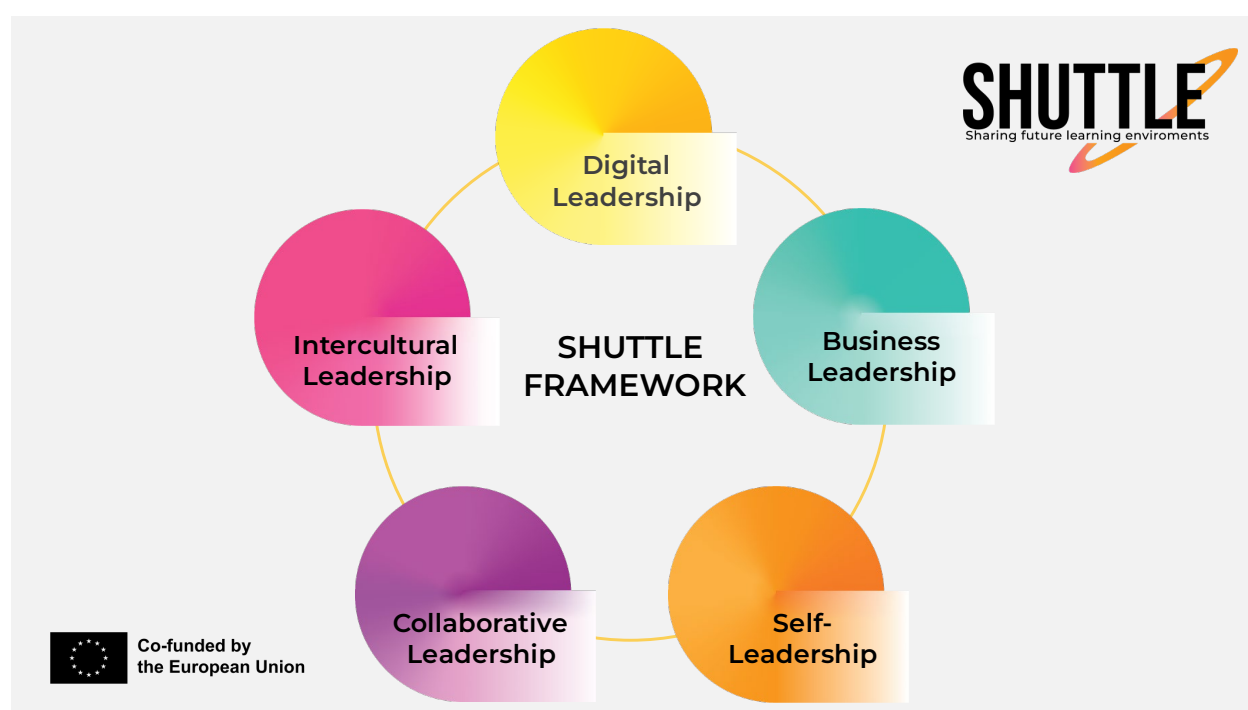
SHUTTLE
Sharing future learning enviroments

Digital Leadership

Intercultural Leadership

SHUTTLE FRAMEWORK

Business Leadership

Collaborative Leadership

Self-Leadership

Co-funded by the European Union